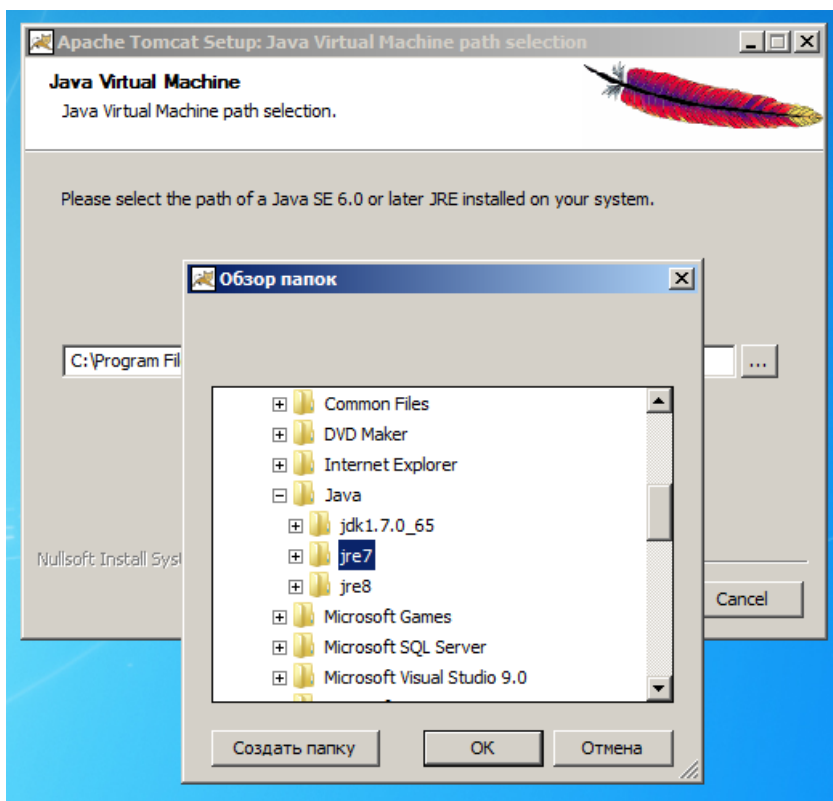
Apache Tomcat Setup: Java Virtual Machine path selection

Java Virtual Machine
Java Virtual Machine path selection.

Please select the path of a Java SE 6.0 or later JRE installed on your system.

C:\Program Fil

...

Nullsoft Install Syst

Cancel

Обзор папок

Common Files
DVD Maker
Internet Explorer
Java
jdk1.7.0_65
jre7
jre8
Microsoft Games
Microsoft SQL Server
Microsoft Visual Studio 9.0

Создать папку
OK
Отмена